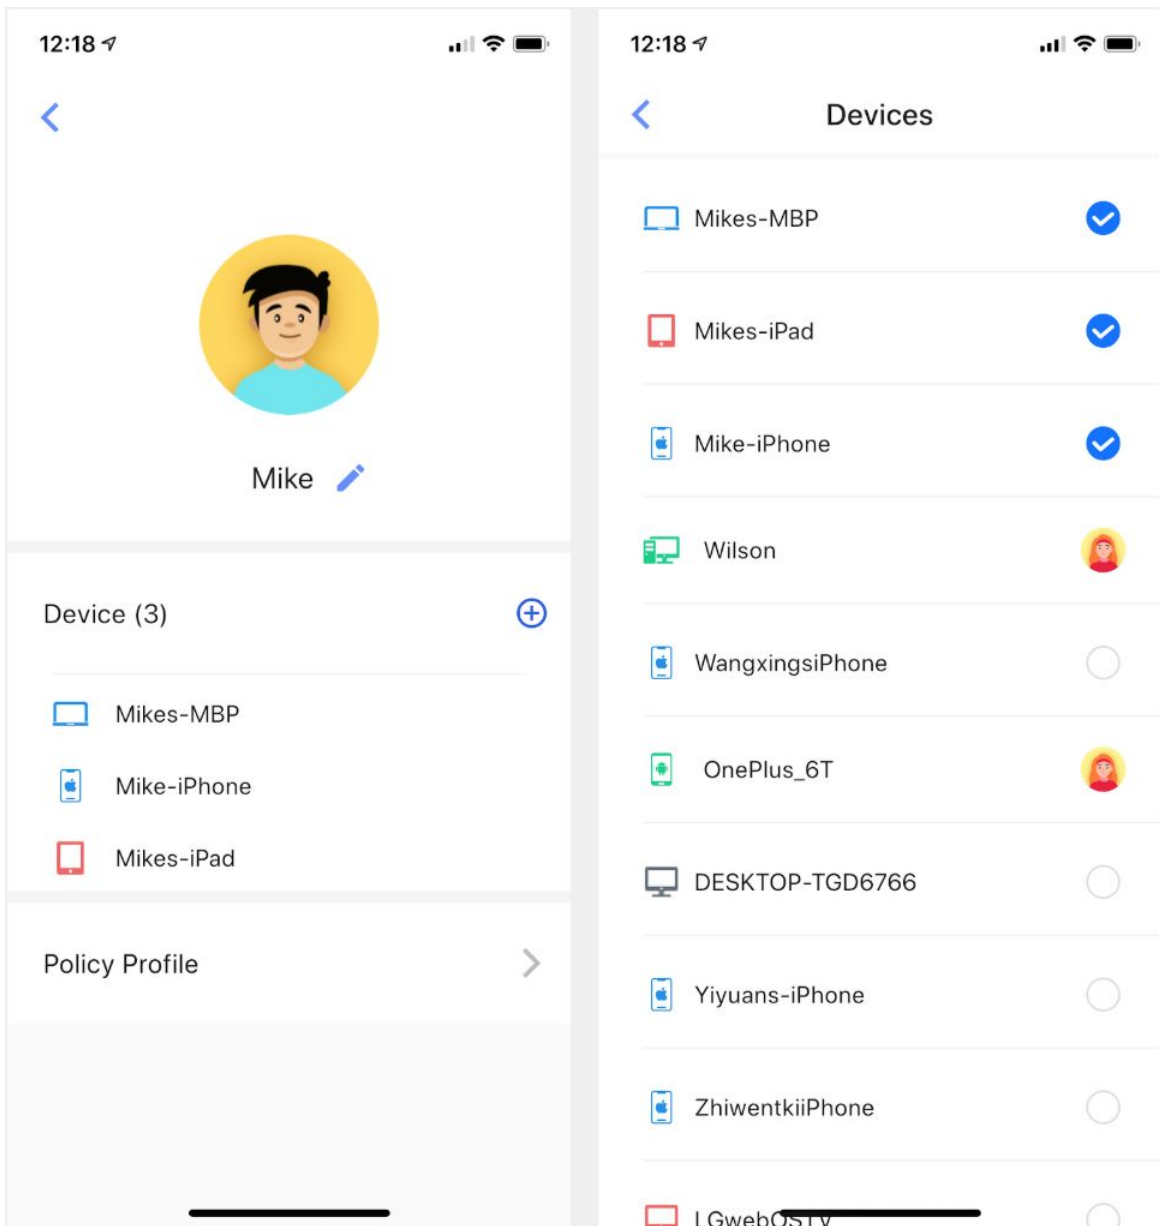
12:18

Mike

Device (3)

Mikes-MBP

Mike-iPhone

Mikes-iPad

Policy Profile

12:18

Devices

Mikes-MBP

Mikes-iPad

Mike-iPhone

Wilson

WangxingsiPhone

OnePlus_6T

DESKTOP-TGD6766

Yiyuans-iPhone

ZhiwentkiiPhone

LGwebOSTV